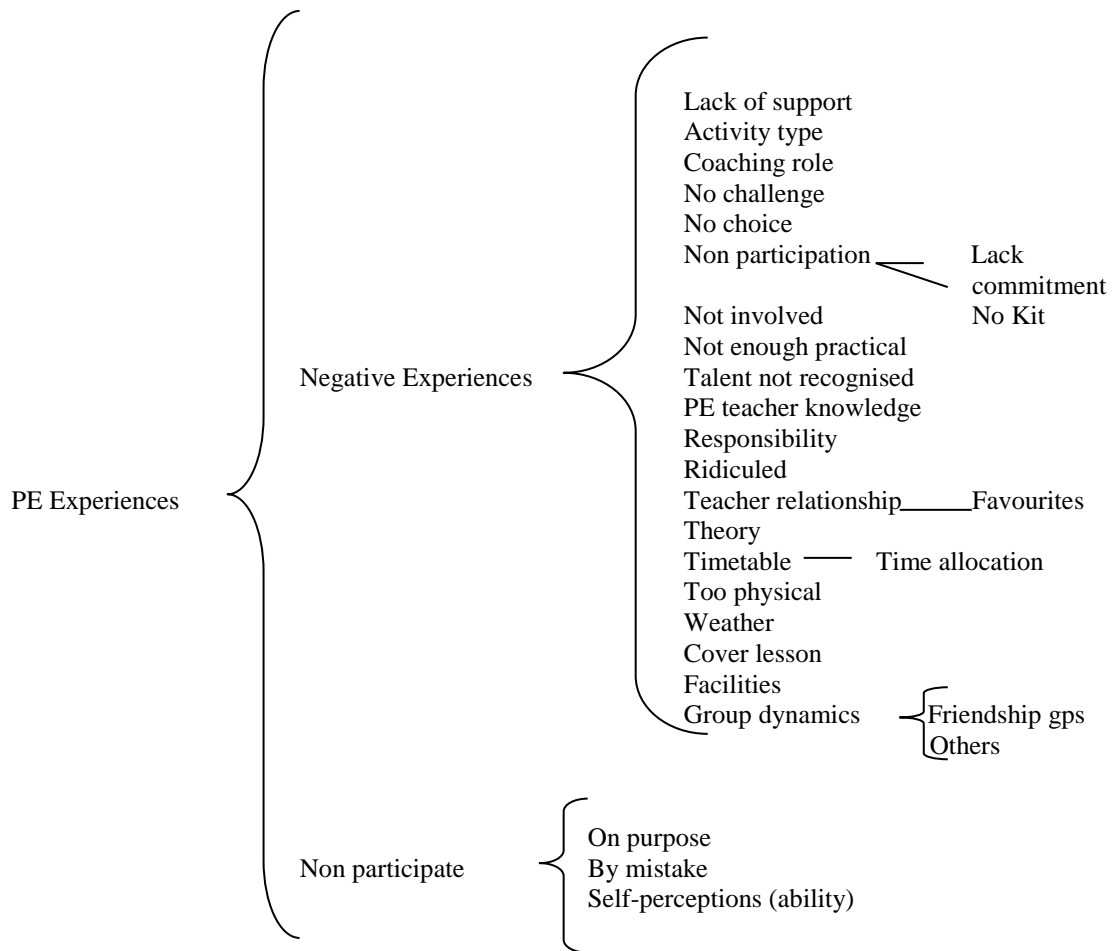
PE Experiences

Negative Experiences

Lack of support
Activity type
Coaching role
No challenge
No choice
Non participation
Lack commitment
No Kit
Not involved
Not enough practical
Talent not recognised
PE teacher knowledge
Responsibility
Ridiculed
Teacher relationship
Favourites
Theory
Timetable
Time allocation
Too physical
Weather
Cover lesson
Facilities
Group dynamics
Friendship gps
Others

Non participate

On purpose
By mistake
Self-perceptions (ability)